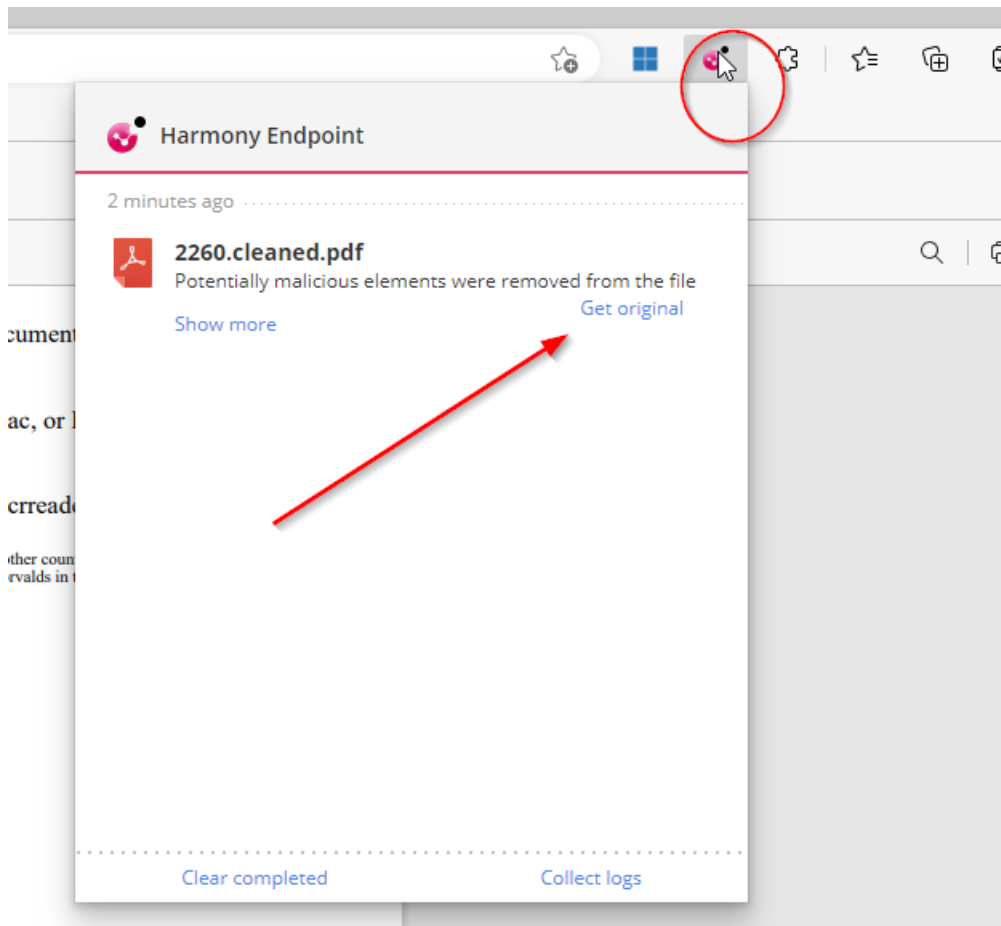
Harmony Endpoint

2 minutes ago

2260.cleaned.pdf
Potentially malicious elements were removed from the file

Get original

Show more

cument

ac, or l

crreade

other coun
rvalds in

Clear completed

Collect logs